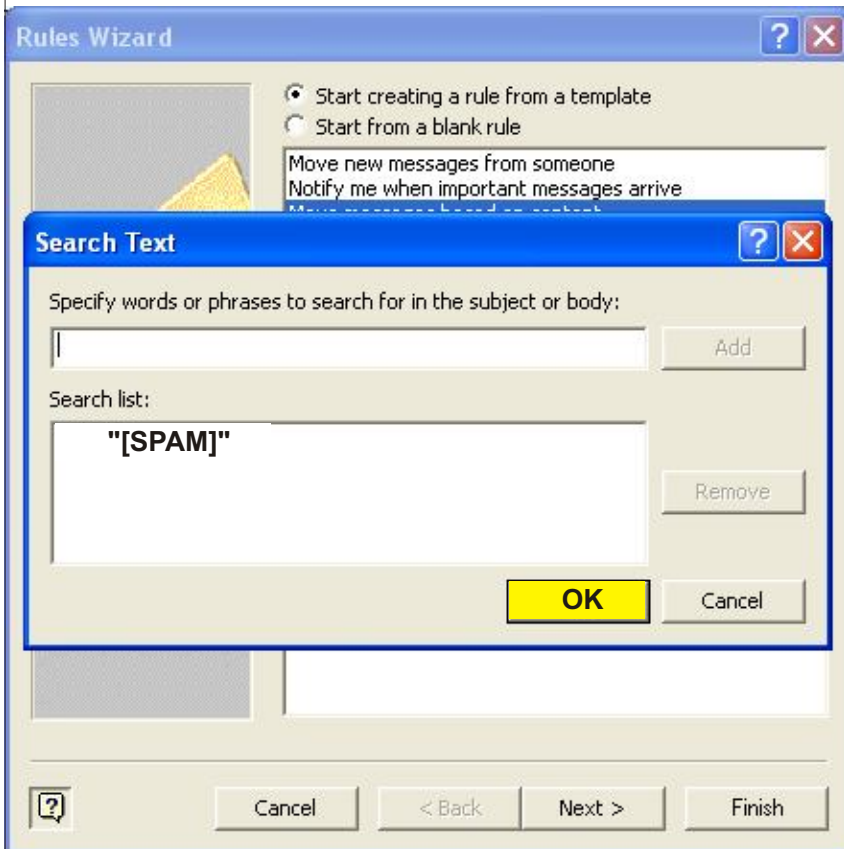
Rules Wizard

Start creating a rule from a template
Start from a blank rule

Move new messages from someone
Notify me when important messages arrive
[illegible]

Search Text

Specify words or phrases to search for in the subject or body:

Add

Search list:

"[SPAM]"

Remove

OK

Cancel

Cancel

< Back

Next >

Finish